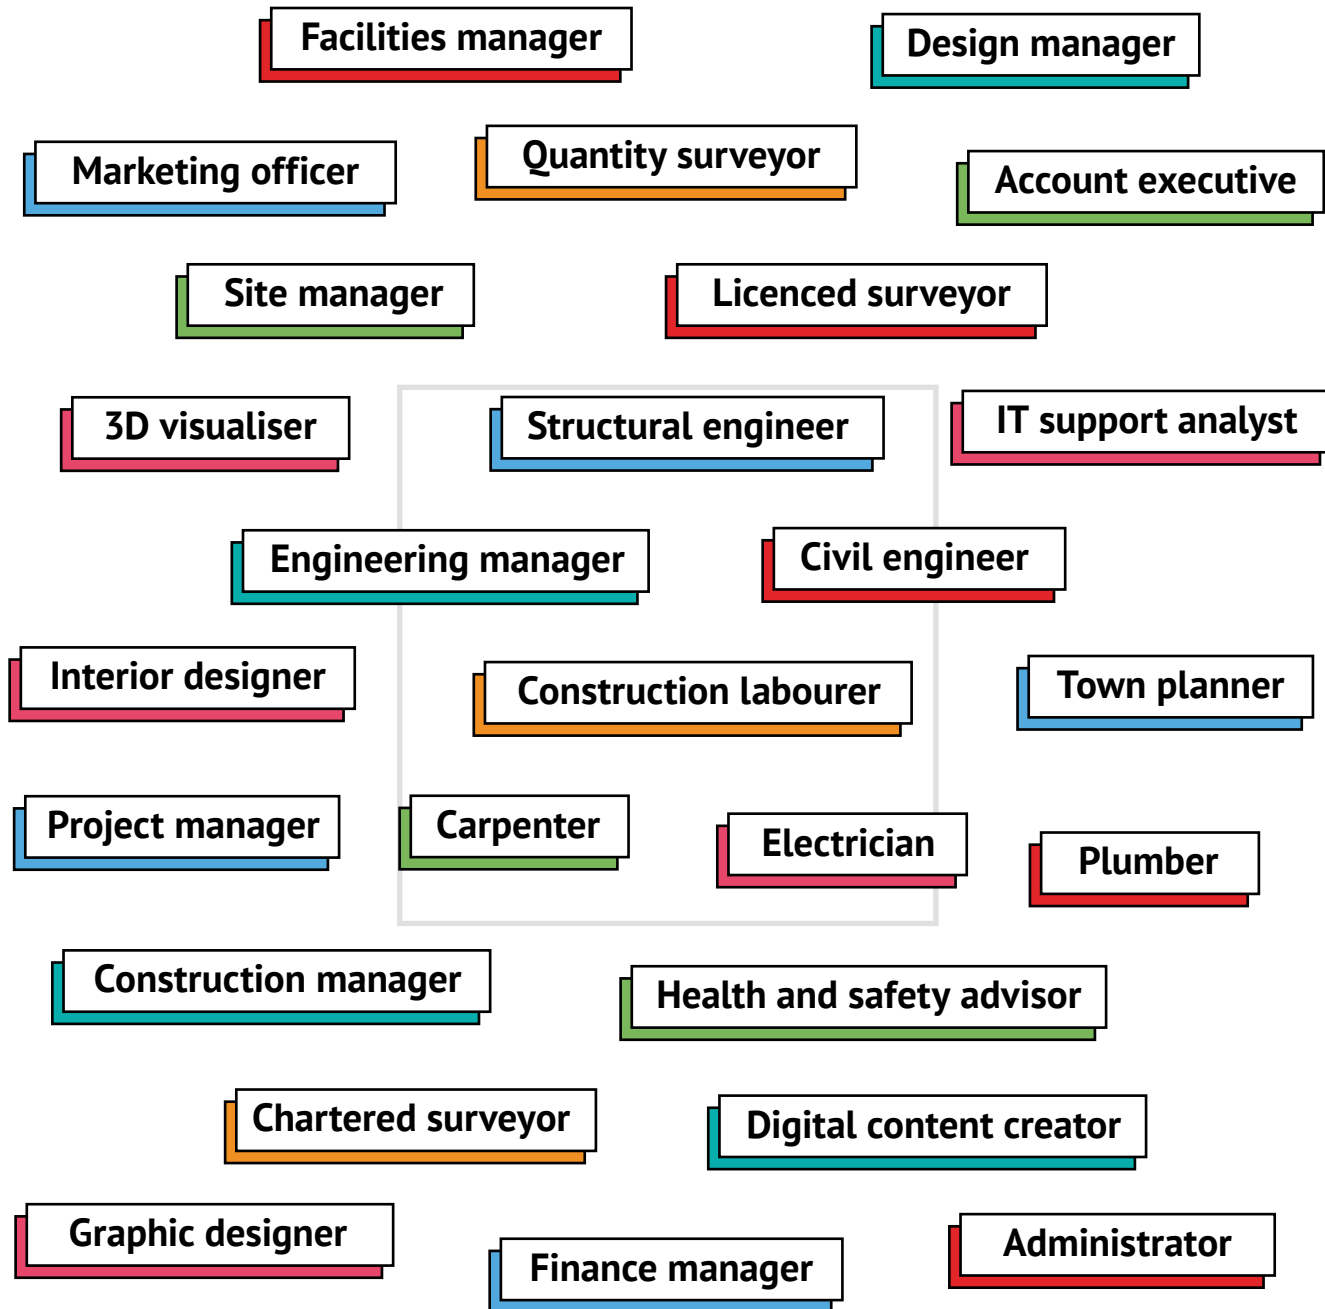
Facilities manager

Design manager

Marketing officer

Quantity surveyor

Account executive

Site manager

Licenced surveyor

3D visualiser

Structural engineer

IT support analyst

Engineering manager

Civil engineer

Interior designer

Construction labourer

Town planner

Project manager

Carpenter

Electrician

Plumber

Construction manager

Health and safety advisor

Chartered surveyor

Digital content creator

Graphic designer

Finance manager

Administrator